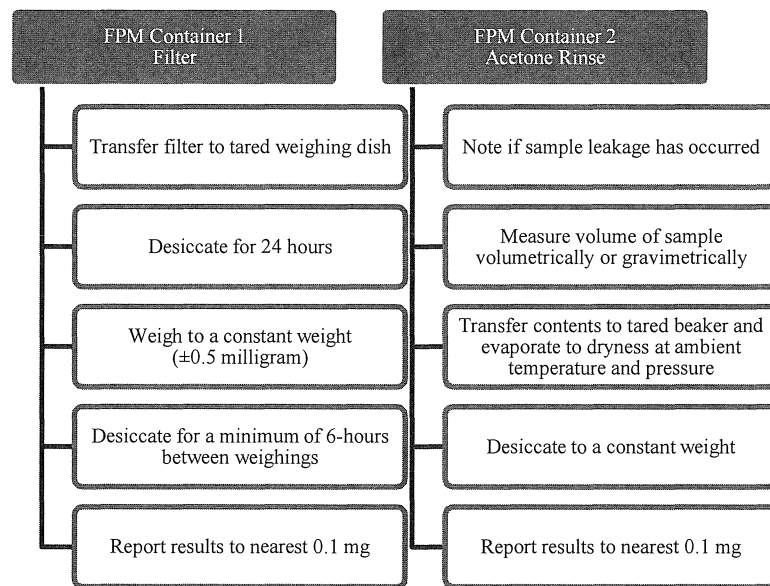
FPM Container 1
Filter

Transfer filter to tared weighing dish

Desiccate for 24 hours

Weigh to a constant weight (±0.5 milligram)

Desiccate for a minimum of 6-hours between weighings

Report results to nearest 0.1 mg

FPM Container 2
Acetone Rinse

Note if sample leakage has occurred

Measure volume of sample volumetrically or gravimetrically

Transfer contents to tared beaker and evaporate to dryness at ambient temperature and pressure

Desiccate to a constant weight

Report results to nearest 0.1 mg